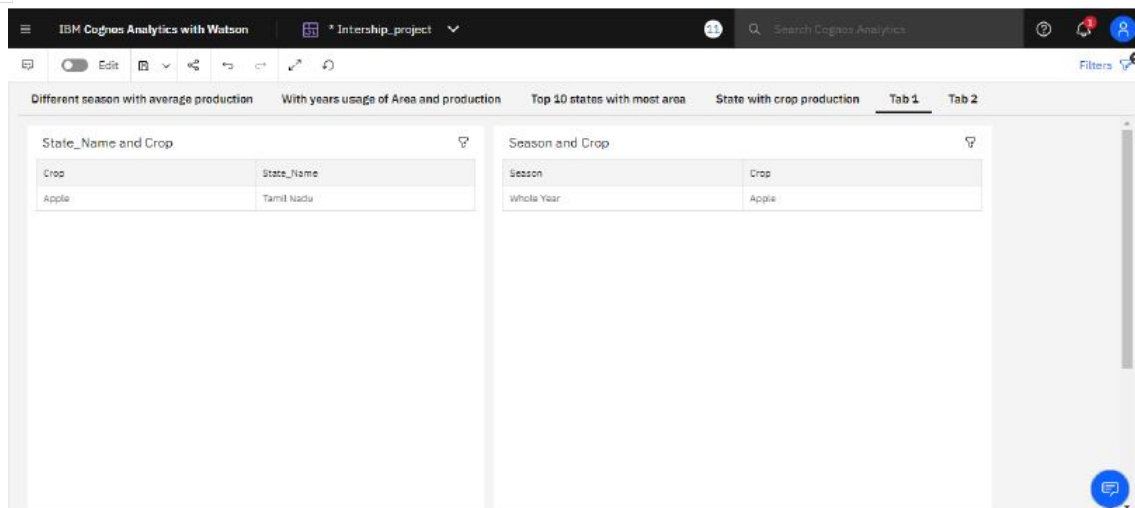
IBM Cognos Analytics with Watson

* Intership_project

11

Search Cognos Analytics

Edit

Filters

Different season with average production | With years usage of Area and production | Top 10 states with most area | State with crop production | Tab 1 | Tab 2

State_Name and Crop

| Crop | State_Name |
|---|---|
| Apple | Tamil Nadu |

Season and Crop

| Season | Crop |
|---|---|
| Whole Year | Apple |